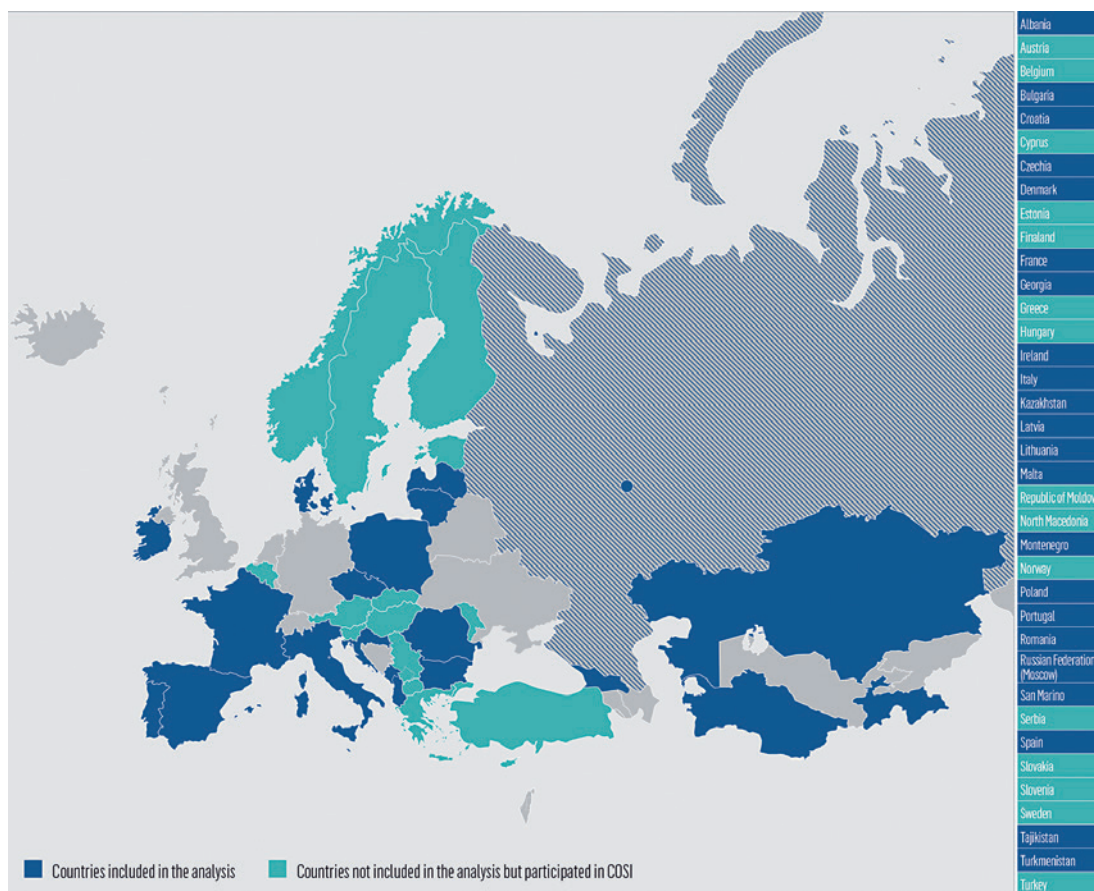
Albania
Austria
Belgium
Bulgaria
Croatia
Cyprus
Czechia
Denmark
Estonia
Finaland
France
Georgia
Greece
Hungary
Ireland
Italy
Kazakhstan
Latvia
Lithuania
Malta
Republic of Moldov
North Macedonia
Montenegro
Norway
Poland
Portugal
Romania
Russian Federation (Moscow)
San Marino
Serbia
Spain
Slovakia
Slovenia
Sweden
Tajikistan
Turkmenistan
Turkey

Countries included in the analysis
Countries not included in the analysis but participated in COSI